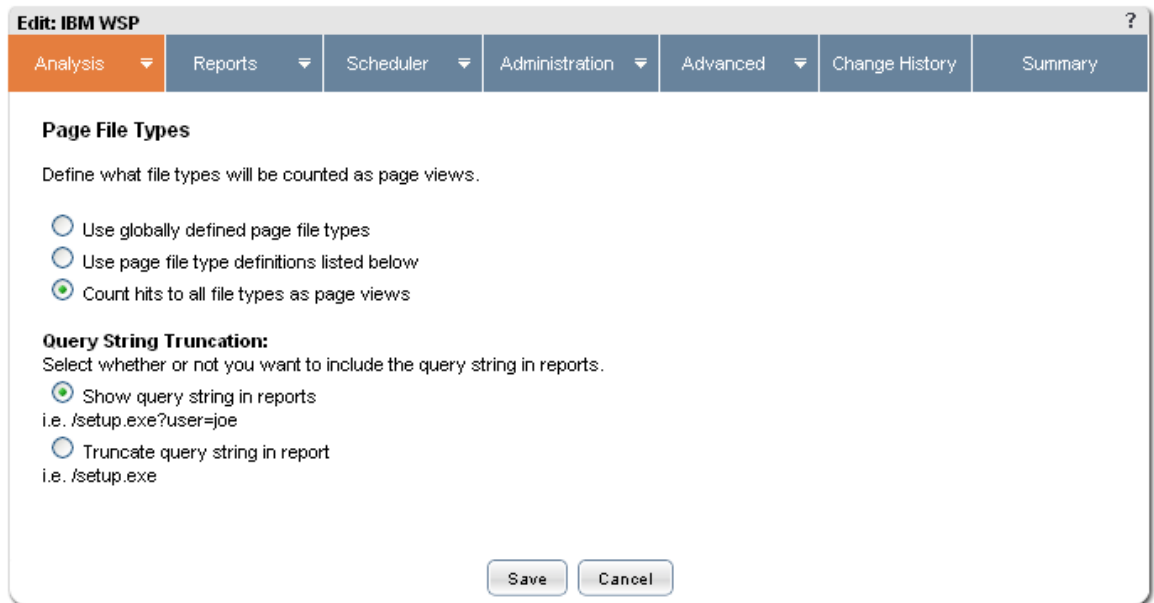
Edit: IBM WSP
?

Analysis | Reports | Scheduler | Administration | Advanced | Change History | Summary

Page File Types

Define what file types will be counted as page views.

Use globally defined page file types
Use page file type definitions listed below
Count hits to all file types as page views

Query String Truncation:
Select whether or not you want to include the query string in reports.
Show query string in reports
i.e. /setup.exe?user=joe
Truncate query string in report
i.e. /setup.exe

Save Cancel